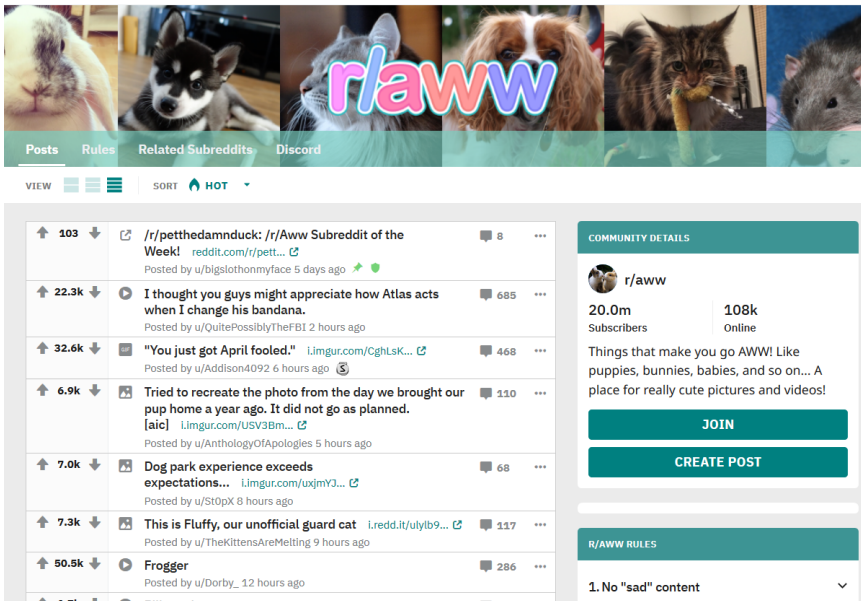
r/aww

Posts Rules Related Subreddits Discord

VIEW SORT HOT

103 /r/petthedamnduck: /r/Aww Subreddit of the Week! reddit.com/r/pett... Posted by u/bigslothonmyface 5 days ago 8 ...

22.3k I thought you guys might appreciate how Atlas acts when I change his bandana. Posted by u/QuitePossiblyTheFBI 2 hours ago 685 ...

32.6k "You just got April fooled." i.imgur.com/CghLsK... Posted by u/Addison4092 6 hours ago 468 ...

6.9k Tried to recreate the photo from the day we brought our pup home a year ago. It did not go as planned. [aic] i.imgur.com/USV3Bm... Posted by u/AnthologyOfApologies 5 hours ago 110 ...

7.0k Dog park experience exceeds expectations... i.imgur.com/uxjmYJ... Posted by u/St0pX 8 hours ago 68 ...

7.3k This is Fluffy, our unofficial guard cat i.redd.it/ulylb9... Posted by u/TheKittensAreMelting 9 hours ago 117 ...

50.5k Frogger Posted by u/Dorby_ 12 hours ago 286 ...

COMMUNITY DETAILS

r/aww

20.0m Subscribers

108k Online

Things that make you go AWW! Like puppies, bunnies, babies, and so on... A place for really cute pictures and videos!

JOIN

CREATE POST

R/AWW RULES

1. No "sad" content